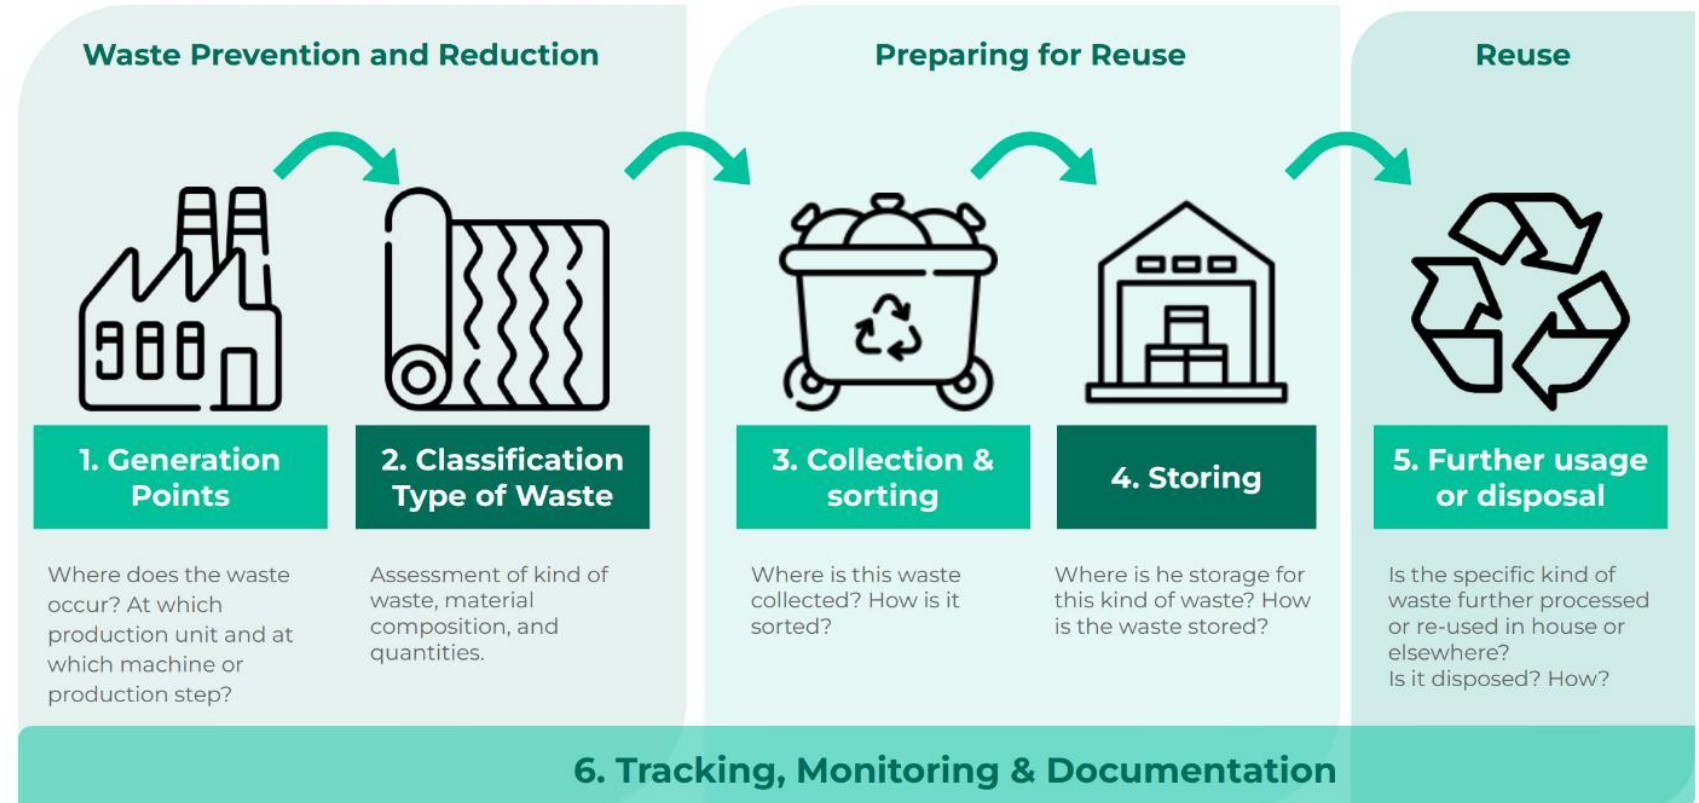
Waste Prevention and Reduction

Preparing for Reuse

Reuse

1. Generation Points

2. Classification Type of Waste

3. Collection & sorting

4. Storing

5. Further usage or disposal

Where does the waste occur? At which production unit and at which machine or production step?

Assessment of kind of waste, material composition, and quantities.

Where is this waste collected? How is it sorted?

Where is he storage for this kind of waste? How is the waste stored?

Is the specific kind of waste further processed or re-used in house or elsewhere?
Is it disposed? How?

6. Tracking, Monitoring & Documentation